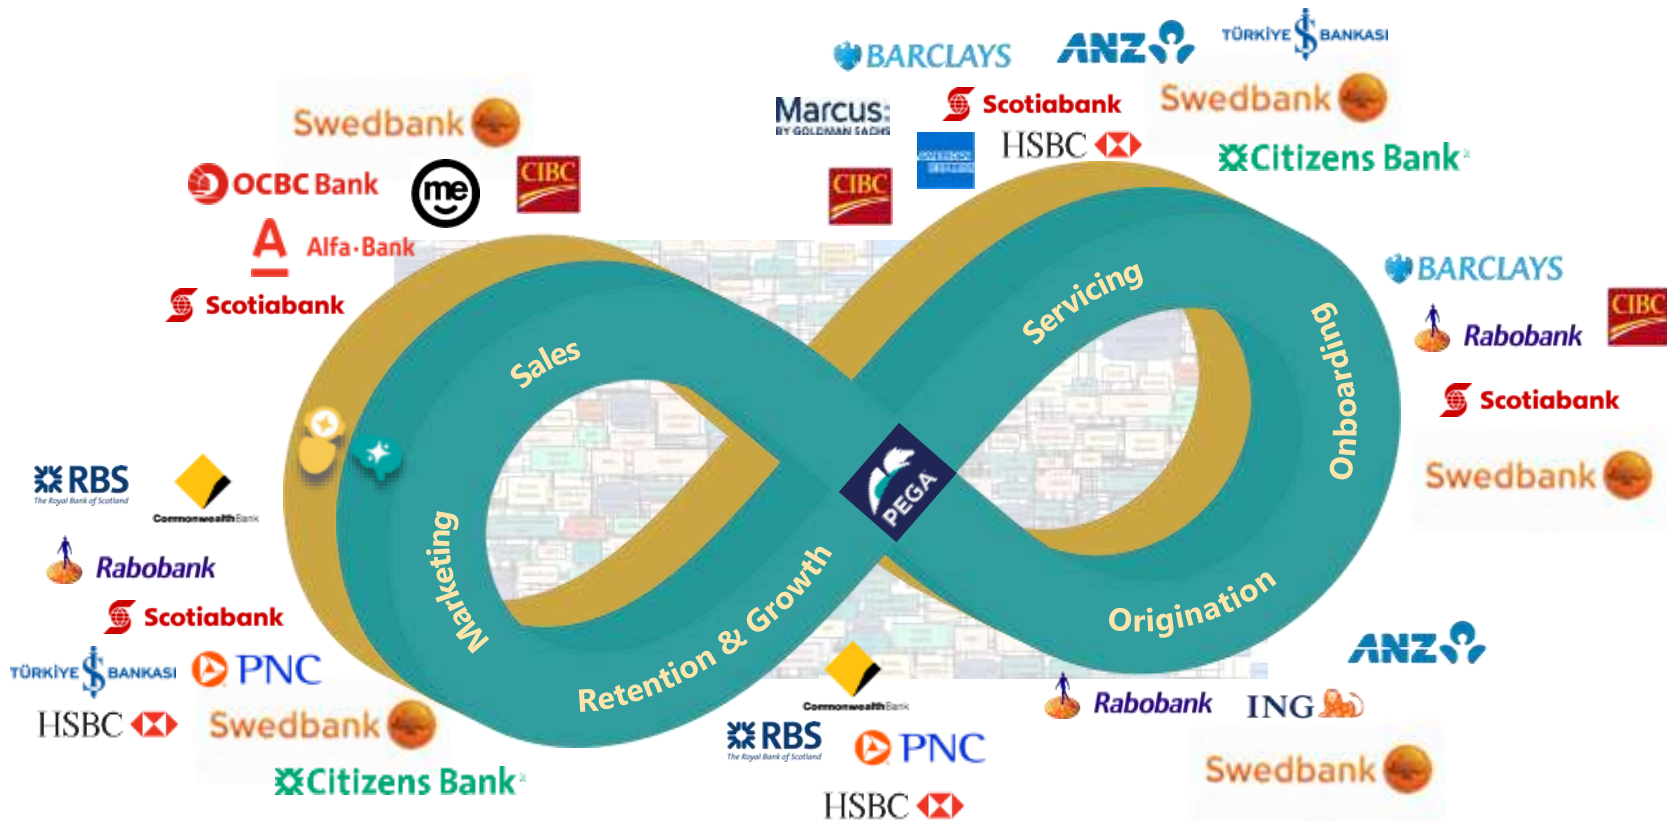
BARCLAYS
ANZ
TÜRKİYE BANKASI
Marcus: BY GOLDMAN SACHS
Scotiabank
Swedbank
HSBC
Citizens Bank
Swedbank
OCBC Bank
me
CIBC
CIBC
Alfa-Bank
Scotiabank
BARCLAYS
CIBC
Rabobank
Scotiabank
Swedbank
RBS The Royal Bank of Scotland
CommonwealthBank
Rabobank
Scotiabank
TÜRKİYE BANKASI
PNC
HSBC
Swedbank
Citizens Bank
Sales
Servicing
Onboarding
Marketing
Retention & Growth
Origination
PEGA
CommonwealthBank
RBS The Royal Bank of Scotland
PNC
HSBC
ANZ
Rabobank
ING
Swedbank